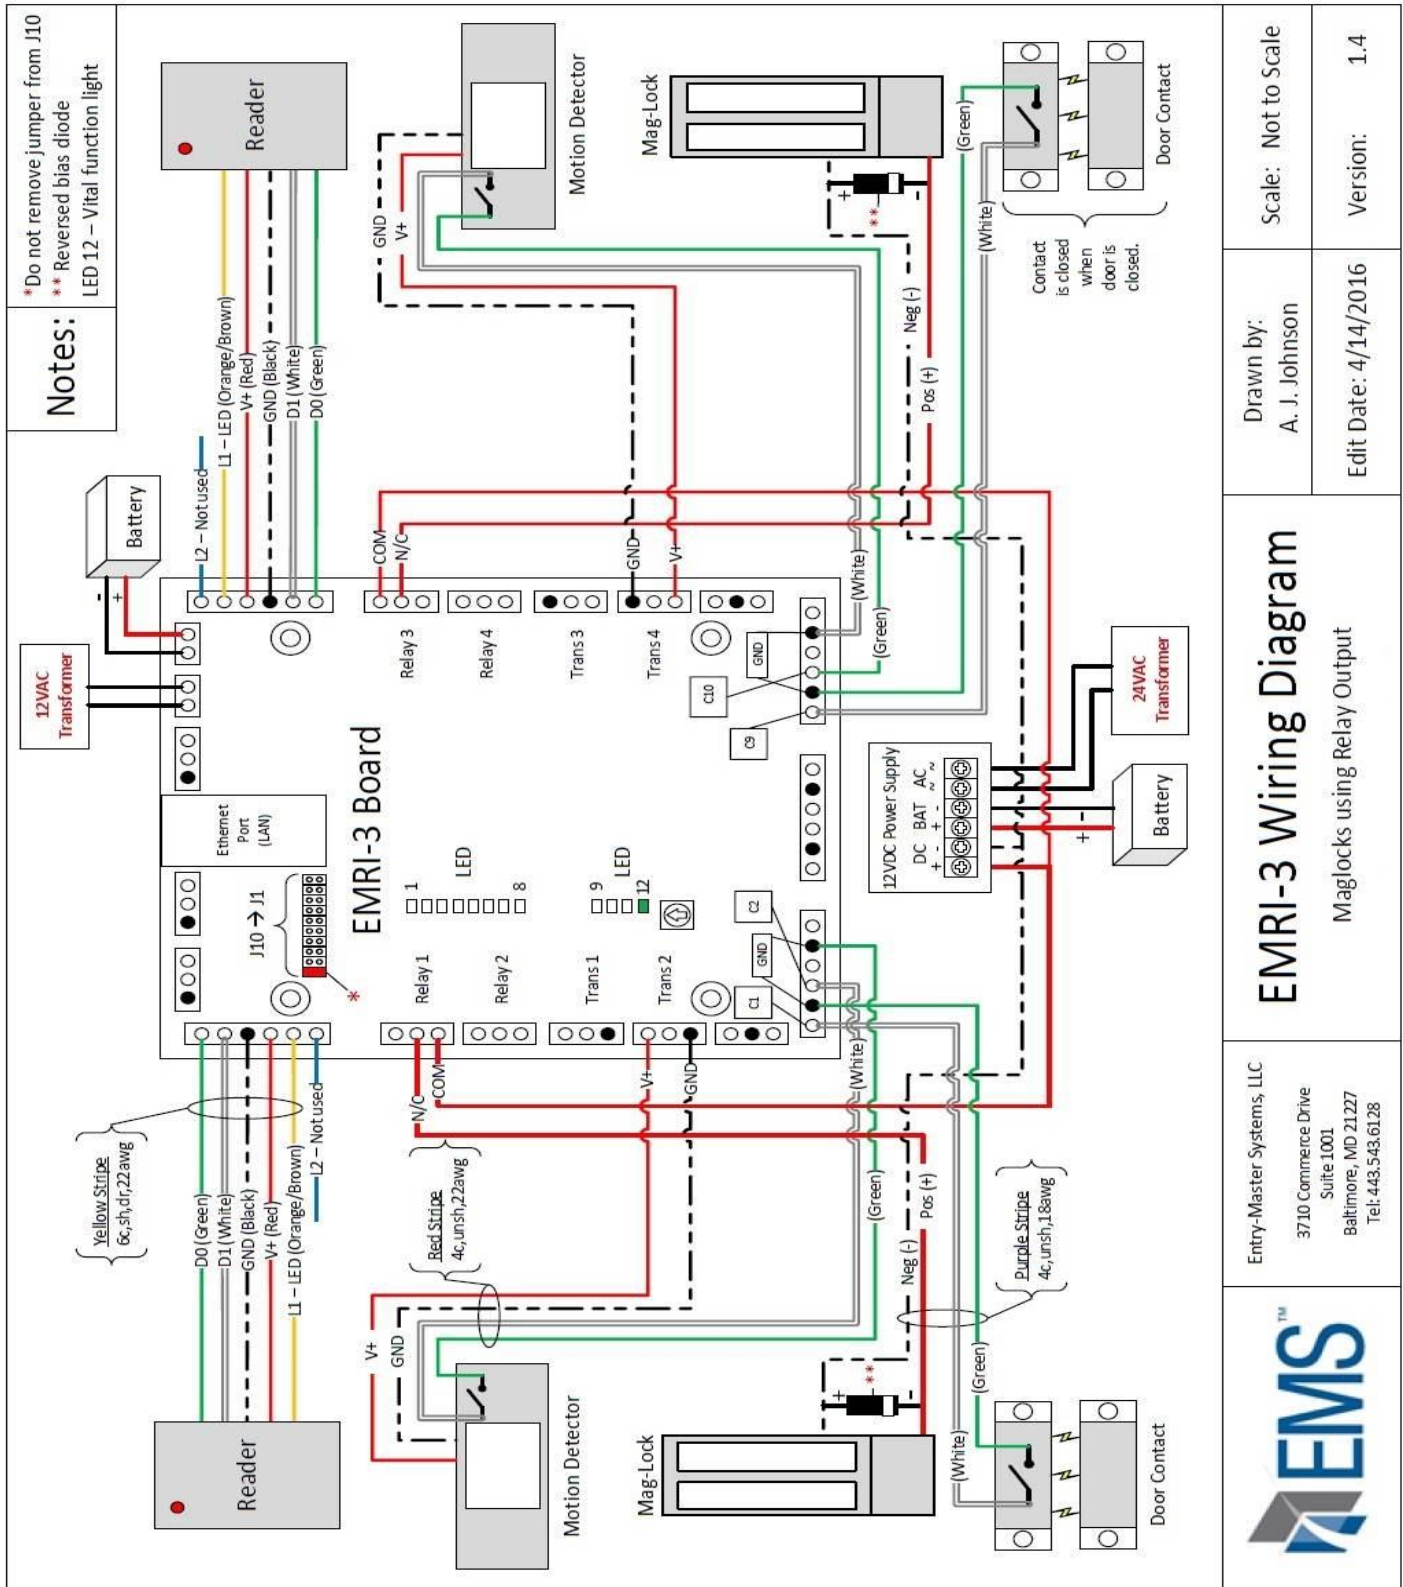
Notes:
* Do not remove jumper from J10
** Reversed bias diode
LED 12 – Vital function light

Reader
L2 – Not used
L1 – LED (Orange/Brown)
V+ (Red)
GND (Black)
D1 (White)
D0 (Green)

Motion Detector
GND
V+

Mag-Lock
**
Neg (-)
Pos (+)
(Green)
(White)

Door Contact
Contact is closed when door is closed.

Battery
12VAC Transformer

COM
N/C
GND
V+
Relay 3
Relay 4
Trans 3
Trans 4
GND
C10
C9
(White)
(Green)

EMRI-3 Board
Ethernet Port (LAN)
J10 → J1
*
LED
1
8
9
12
Relay 1
Relay 2
Trans 1
Trans 2
C2
GND
C1

12VDC Power Supply
DC BAT AC
+ - + - ~ ~
24VAC Transformer
Battery
+ -

N/C
COM
V+
GND
(White)
(Green)
Neg (-)
Pos (+)

Yellow Stripe
6c,sh,dr,22awg
D0 (Green)
D1 (White)
GND (Black)
V+ (Red)
L1 – LED (Orange/Brown)
L2 – Not used

Red Stripe
4c,unsh,22awg

Purple Stripe
4c,unsh,18awg

Reader
Motion Detector
V+
GND
Mag-Lock
**
(Green)
(White)
Door Contact

Scale: Not to Scale
Version: 1.4
Drawn by: A. J. Johnson
Edit Date: 4/14/2016

EMRI-3 Wiring Diagram
Maglocks using Relay Output

Entry-Master Systems, LLC
3710 Commerce Drive
Suite 1001
Baltimore, MD 21227
Tel: 443.543.6128

EMS™